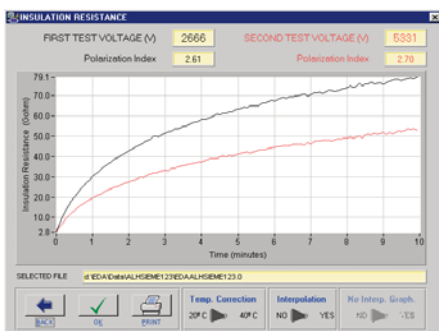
INSULATION RESISTANCE

FIRST TEST VOLTAGE (V) 2666 SECOND TEST VOLTAGE (V) 5331

Polarization Index 2.61 Polarization Index 2.70

79.1
70.0
60.0
50.0
40.0
30.0
20.0
10.0
2.8

Insulation Resistance (Gohm)

0 1 2 3 4 5 6 7 8 9 10

Time (minutes)

SELECTED FILE d:\EDA\Data\ALHSIEME123\EDAALHSIEME123.0

BACK OK PRINT

Temp. Correction
20° C 40° C

Interpolation
NO YES

No Interp. Graph.
NO YES